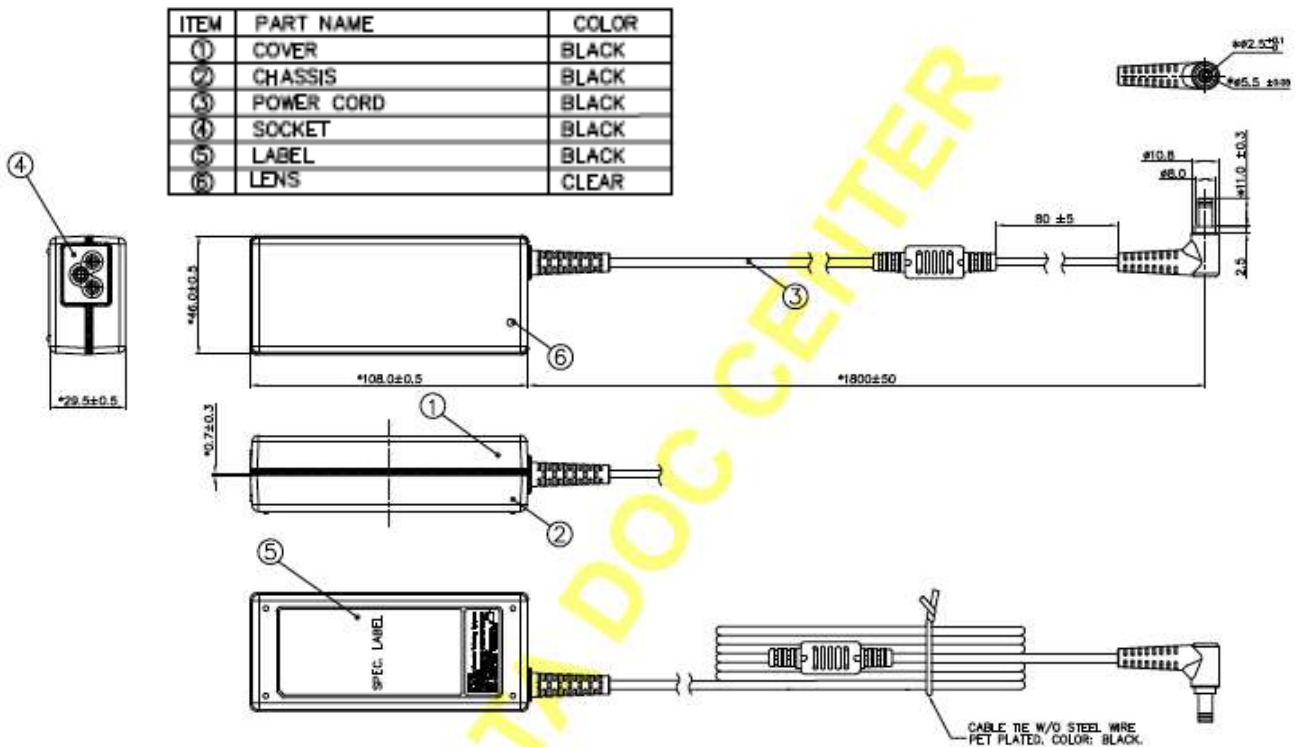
| ITEM | PART NAME | COLOR |
|---|---|---|
| ① | COVER | BLACK |
| ② | CHASSIS | BLACK |
| ③ | POWER CORD | BLACK |
| ④ | SOCKET | BLACK |
| ⑤ | LABEL | BLACK |
| ⑥ | LENS | CLEAR |

④

*ø2.5$^{+0.1}_{0}$
*ø5.5 ±0.05

ø10.8
ø8.0
*11.0 ±0.3
80 ±5
2.5

*46.0±0.5
③
⑥
*108.0±0.5
*1800±50
*29.5±0.5

*0.7±0.3
①
②

⑤
SPEC. LABEL

CABLE TIE W/O STEEL WIRE PET PLATED. COLOR: BLACK.

TA DOC CENTER